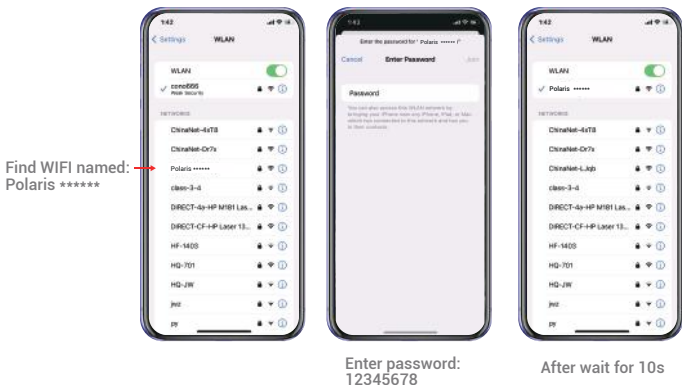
Find WIFI named: Polaris ******

1:42

Settings WLAN

WLAN

zono666
Weak Security

NETWORKS

ChinaNet-4xT8

ChinaNet-Dr7s

Polaris ••••••

class-3-4

DIRECT-4a-HP M181 Las...

DIRECT-CF-HP Laser 13...

HF-1403

HQ-701

HQ-JW

jwz

py

1:42

Enter the password for "Polaris ••••••"

Cancel Enter Password Join

Password

You can also access this WLAN network by bringing your iPhone near any iPhone, iPad, or Mac which has connected to this network and has you in their contacts.

Enter password: 12345678

1:42

Settings WLAN

WLAN

Polaris ••••••

NETWORKS

ChinaNet-4xT8

ChinaNet-Dr7s

ChinaNet-LJqb

class-3-4

DIRECT-4a-HP M181 Las...

DIRECT-CF-HP Laser 13...

HF-1403

HQ-701

HQ-JW

jwz

py

After wait for 10s